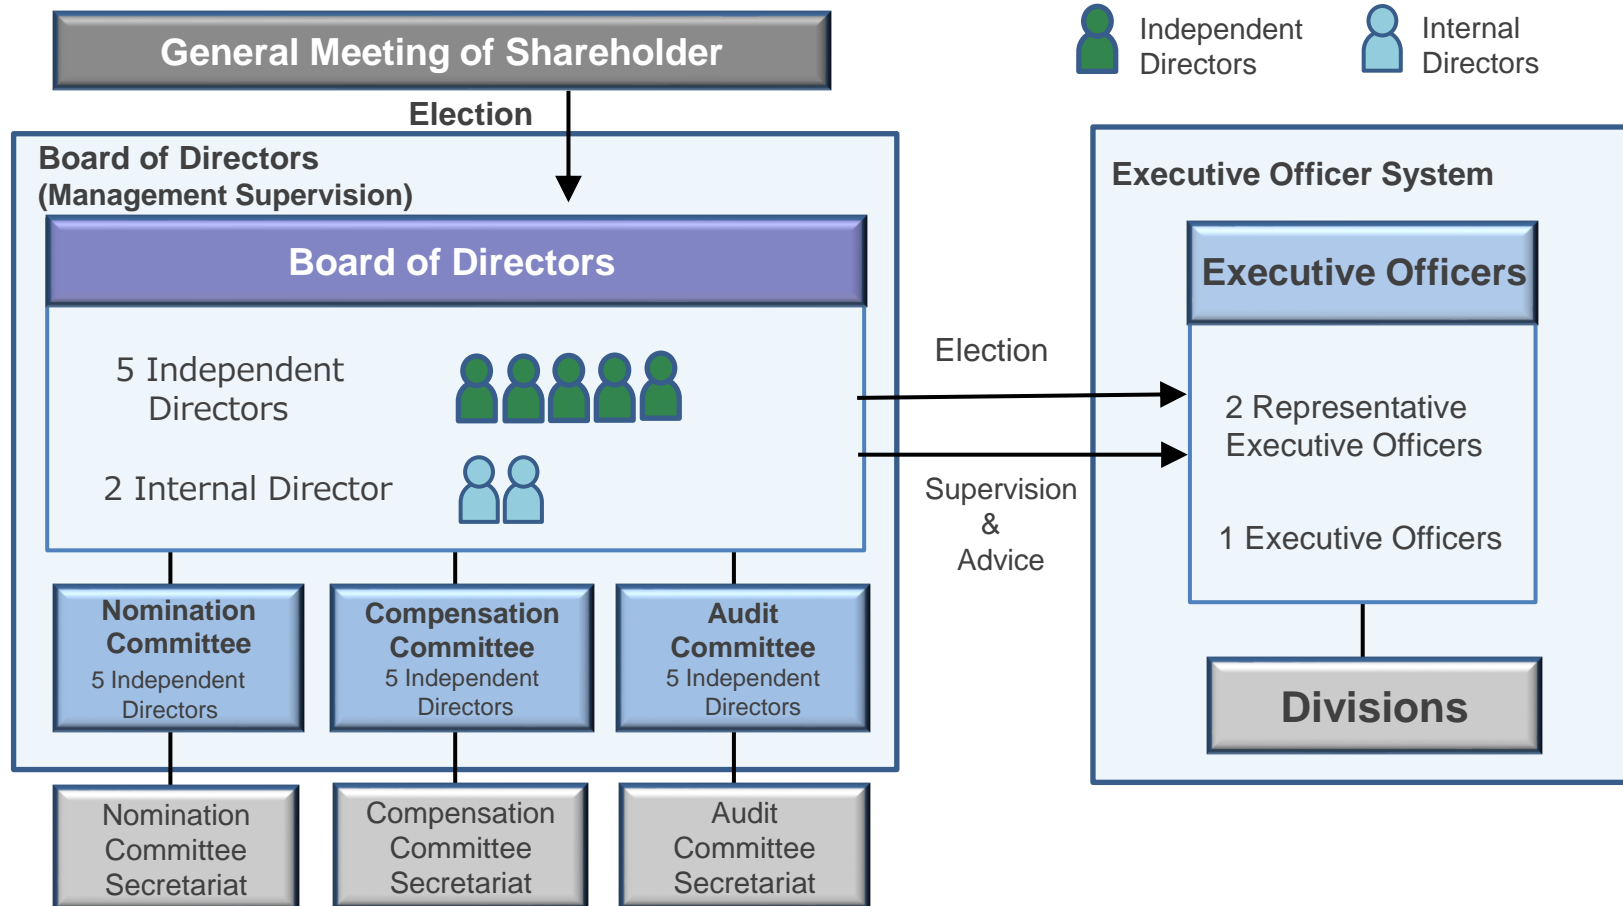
General Meeting of Shareholder

Independent Directors

Internal Directors

Election

Board of Directors
(Management Supervision)

Board of Directors

5 Independent Directors

2 Internal Director

Election

Supervision & Advice

Executive Officer System

Executive Officers

2 Representative Executive Officers

1 Executive Officers

Divisions

Nomination Committee
5 Independent Directors

Compensation Committee
5 Independent Directors

Audit Committee
5 Independent Directors

Nomination Committee Secretariat

Compensation Committee Secretariat

Audit Committee Secretariat